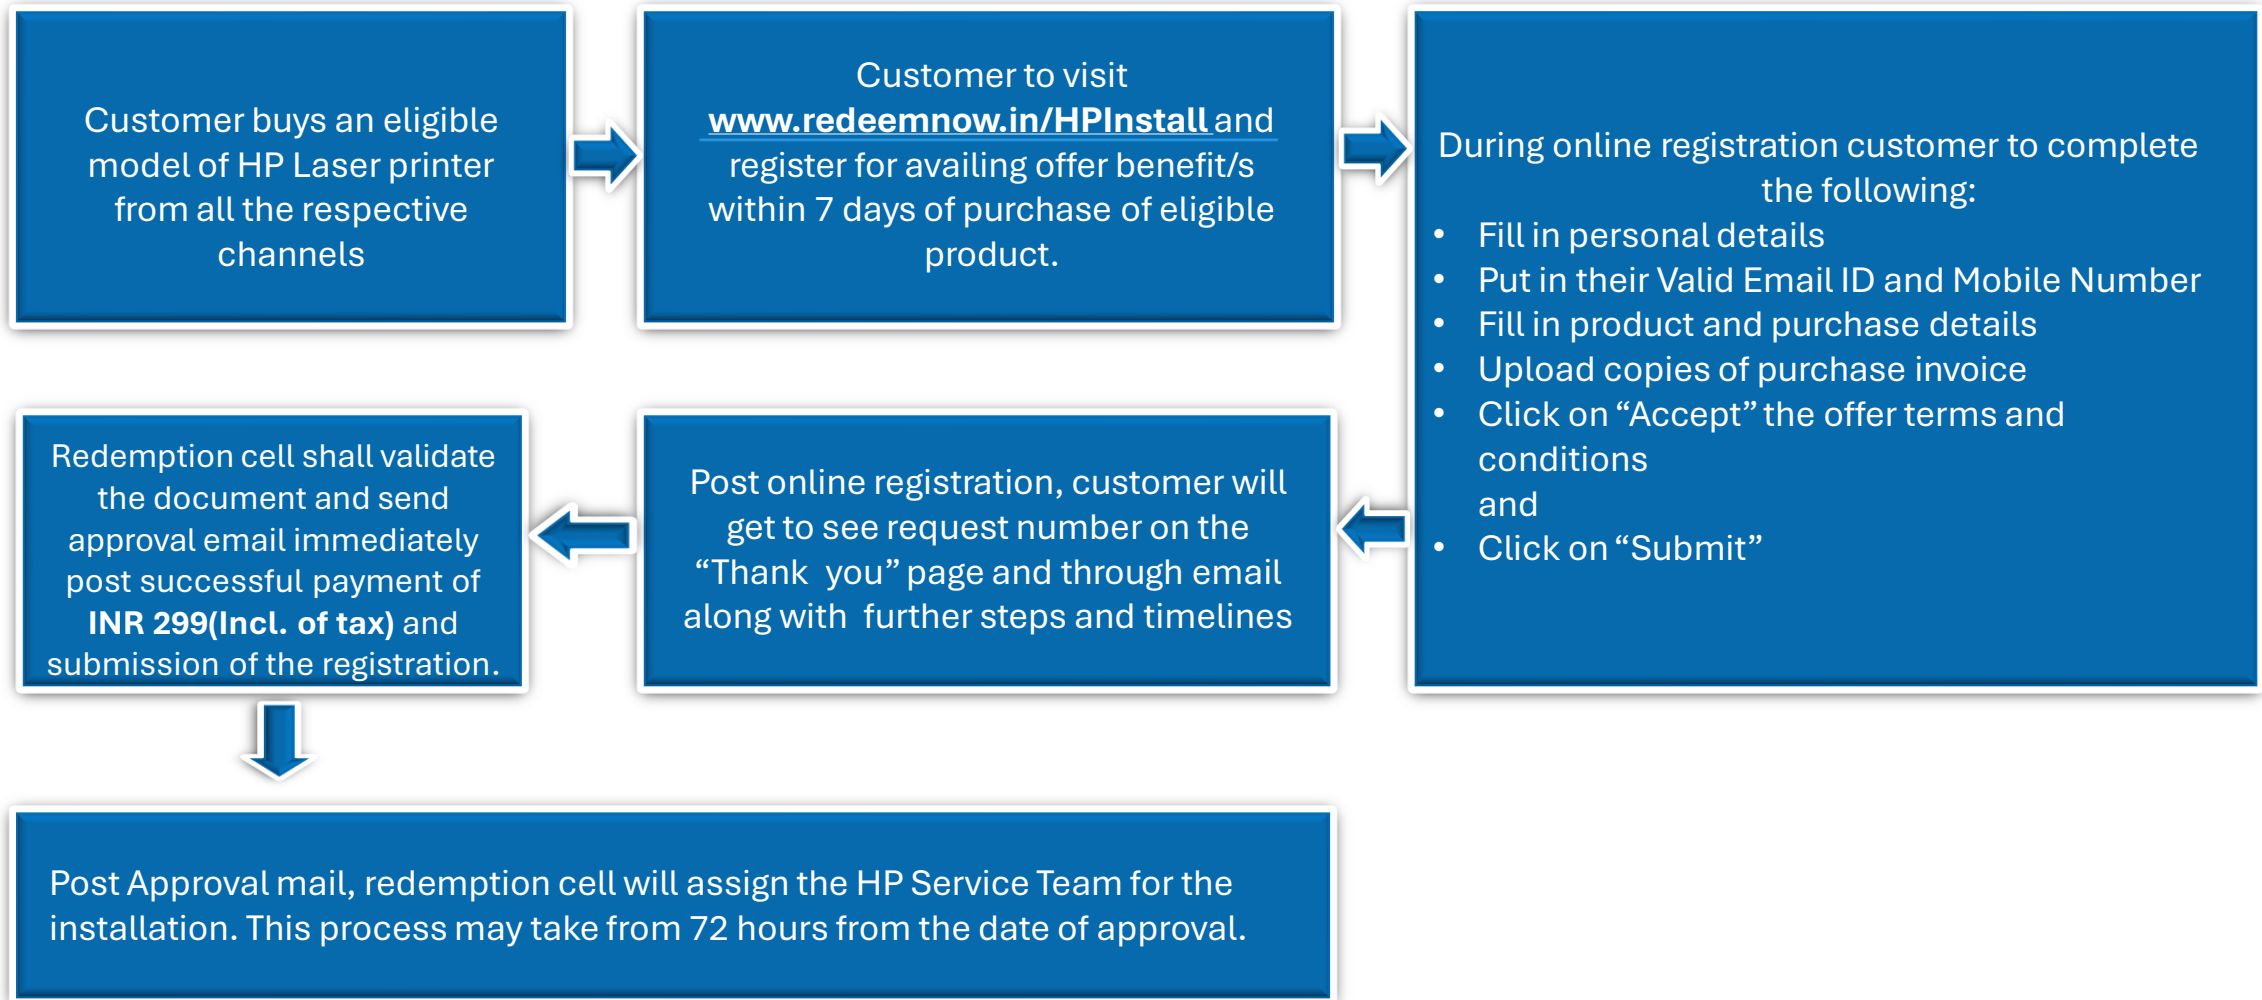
Customer buys an eligible model of HP Laser printer from all the respective channels

Customer to visit **www.redeemnow.in/HPInstall** and register for availing offer benefit/s within 7 days of purchase of eligible product.

During online registration customer to complete the following:
- Fill in personal details
- Put in their Valid Email ID and Mobile Number
- Fill in product and purchase details
- Upload copies of purchase invoice
- Click on “Accept” the offer terms and conditions
and
- Click on “Submit”

Post online registration, customer will get to see request number on the “Thank you” page and through email along with further steps and timelines

Redemption cell shall validate the document and send approval email immediately post successful payment of **INR 299(Incl. of tax)** and submission of the registration.

Post Approval mail, redemption cell will assign the HP Service Team for the installation. This process may take from 72 hours from the date of approval.